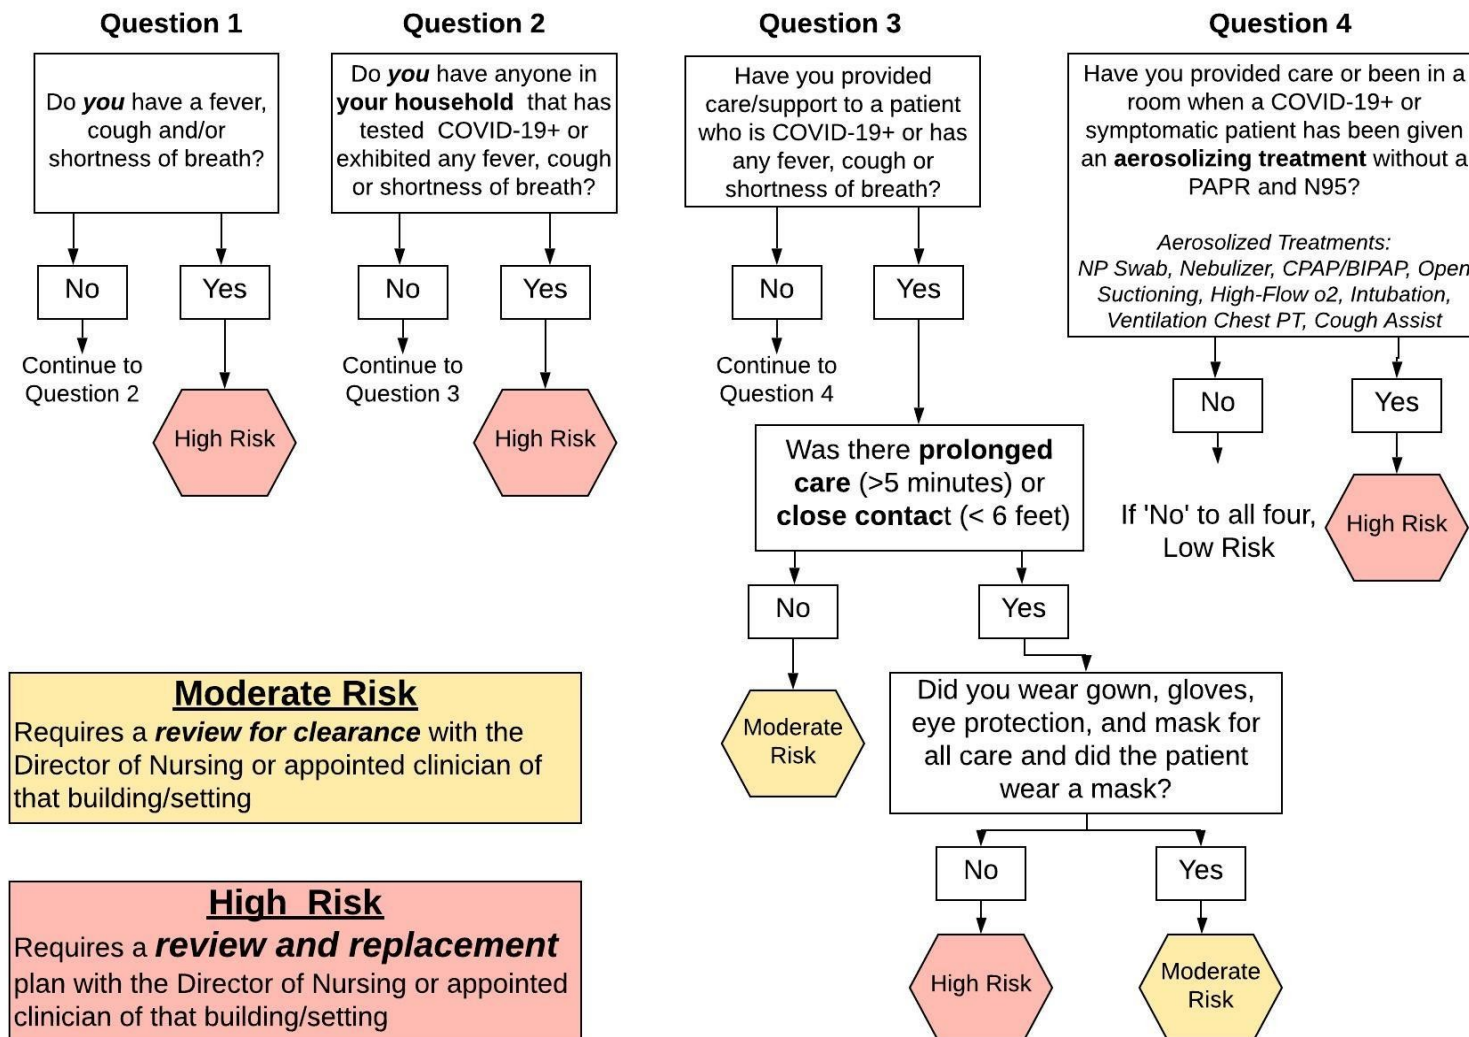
Question 1

Do ***you*** have a fever, cough and/or shortness of breath?

No

Yes

Continue to Question 2

High Risk

Question 2

Do ***you*** have anyone in **your household** that has tested COVID-19+ or exhibited any fever, cough or shortness of breath?

No

Yes

Continue to Question 3

High Risk

Question 3

Have you provided care/support to a patient who is COVID-19+ or has any fever, cough or shortness of breath?

No

Yes

Continue to Question 4

Was there **prolonged care** (>5 minutes) or **close contact** (< 6 feet)

No

Yes

Moderate Risk

Did you wear gown, gloves, eye protection, and mask for all care and did the patient wear a mask?

No

Yes

High Risk

Moderate Risk

Question 4

Have you provided care or been in a room when a COVID-19+ or symptomatic patient has been given an **aerosolizing treatment** without a PAPR and N95?

*Aerosolized Treatments: NP Swab, Nebulizer, CPAP/BIPAP, Open Suctioning, High-Flow o2, Intubation, Ventilation Chest PT, Cough Assist*

No

Yes

If 'No' to all four, Low Risk

High Risk

**Moderate Risk**

Requires a ***review for clearance*** with the Director of Nursing or appointed clinician of that building/setting

**High Risk**

Requires a ***review and replacement*** plan with the Director of Nursing or appointed clinician of that building/setting